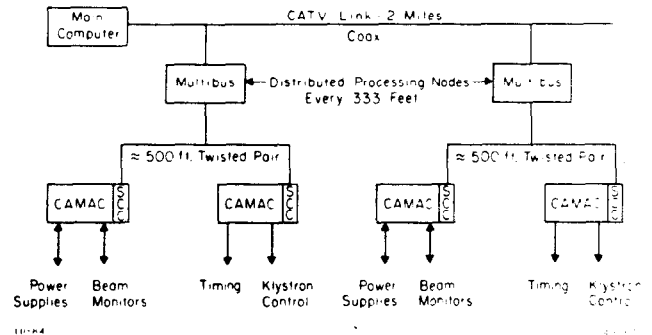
Main Computer

CATV Link 2 Miles

Coax

Multibus

Distributed Processing Nodes Every 333 Feet

Multibus

≈ 500 ft. Twisted Pair

≈ 500 ft. Twisted Pair

CAMAC SCC

CAMAC SCC

CAMAC SCC

CAMAC SCC

Power Supplies

Beam Monitors

Timing

Klystron Control

Power Supplies

Beam Monitors

Timing

Klystron Control

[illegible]

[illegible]